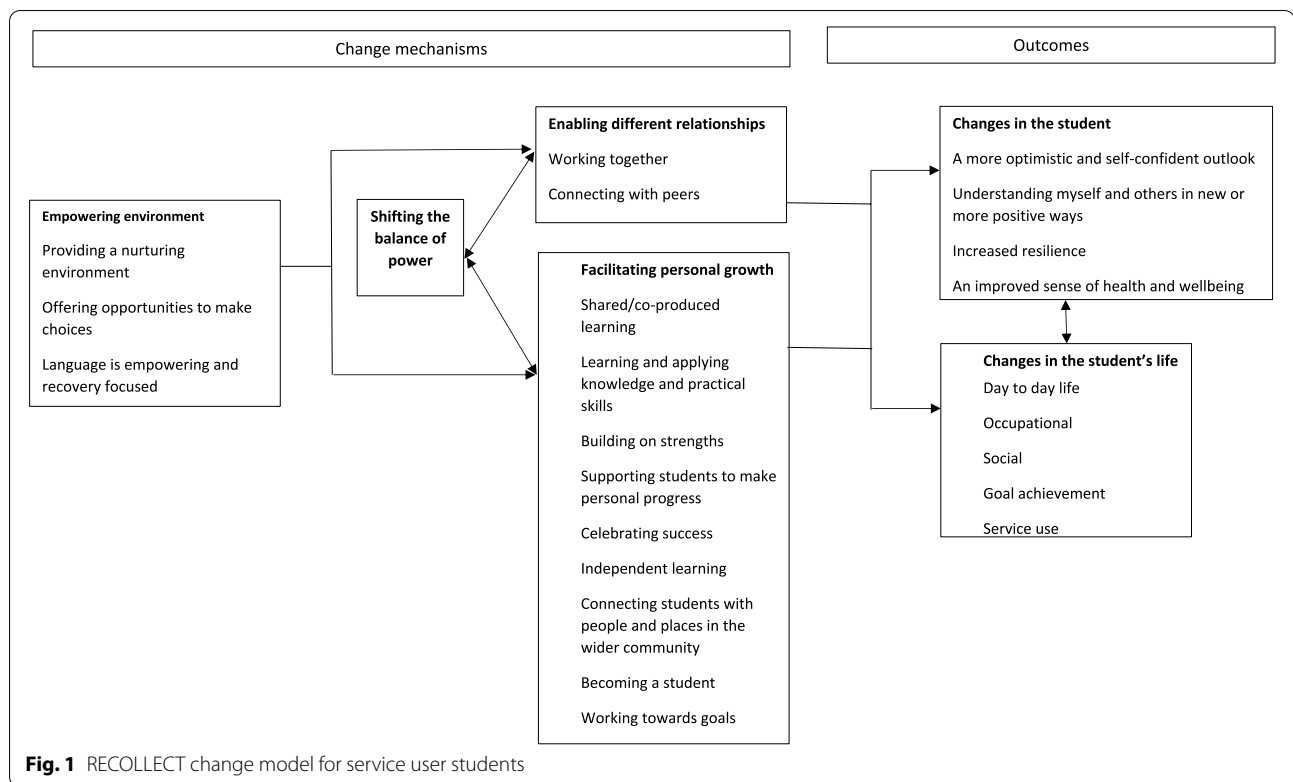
Change mechanisms

Outcomes

Empowering environment

Providing a nurturing environment

Offering opportunities to make choices

Language is empowering and recovery focused

Shifting the balance of power

Enabling different relationships

Working together

Connecting with peers

Facilitating personal growth

Shared/co-produced learning

Learning and applying knowledge and practical skills

Building on strengths

Supporting students to make personal progress

Celebrating success

Independent learning

Connecting students with people and places in the wider community

Becoming a student

Working towards goals

Changes in the student

A more optimistic and self-confident outlook

Understanding myself and others in new or more positive ways

Increased resilience

An improved sense of health and wellbeing

Changes in the student's life

Day to day life

Occupational

Social

Goal achievement

Service use

Fig. 1 RECOLLECT change model for service user students